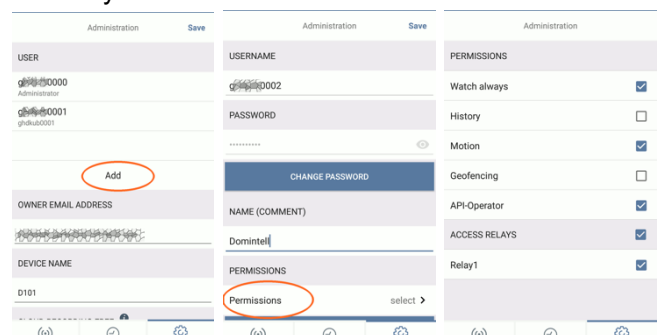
Administration
Save

USER

g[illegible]0000
Administrator

g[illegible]0001
ghdkub0001

Add

OWNER EMAIL ADDRESS

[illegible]

DEVICE NAME

D101

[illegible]

Administration
Save

USERNAME

g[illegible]0002

PASSWORD

••••••••••

CHANGE PASSWORD

NAME (COMMENT)

Domintell

PERMISSIONS

Permissions
select >

Administration

PERMISSIONS

Watch always

History

Motion

Geofencing

API-Operator

ACCESS RELAYS

Relay1